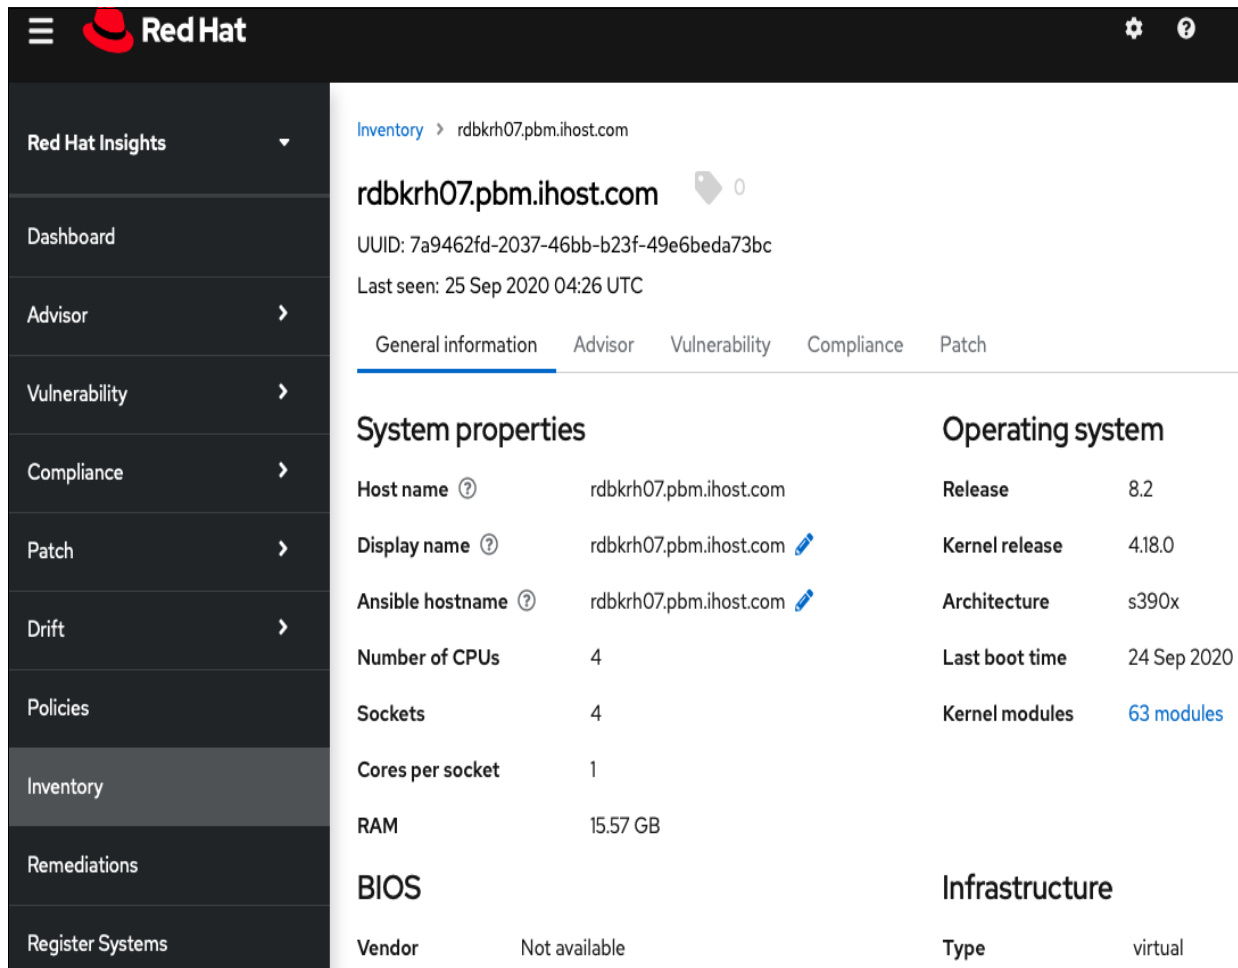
Red Hat

Red Hat Insights

Dashboard

Advisor

Vulnerability

Compliance

Patch

Drift

Policies

Inventory

Remediations

Register Systems

Inventory > rdbkrh07.pbm.ihost.com

rdbkrh07.pbm.ihost.com 0

UUID: 7a9462fd-2037-46bb-b23f-49e6beda73bc

Last seen: 25 Sep 2020 04:26 UTC

General information Advisor Vulnerability Compliance Patch

System properties

| | |
|---|---|
| Host name | rdbkrh07.pbm.ihost.com |
| Display name | rdbkrh07.pbm.ihost.com |
| Ansible hostname | rdbkrh07.pbm.ihost.com |
| Number of CPUs | 4 |
| Sockets | 4 |
| Cores per socket | 1 |
| RAM | 15.57 GB |

Operating system

| | |
|---|---|
| Release | 8.2 |
| Kernel release | 4.18.0 |
| Architecture | s390x |
| Last boot time | 24 Sep 2020 |
| Kernel modules | 63 modules |

BIOS

| | |
|---|---|
| Vendor | Not available |

Infrastructure

| | |
|---|---|
| Type | virtual |